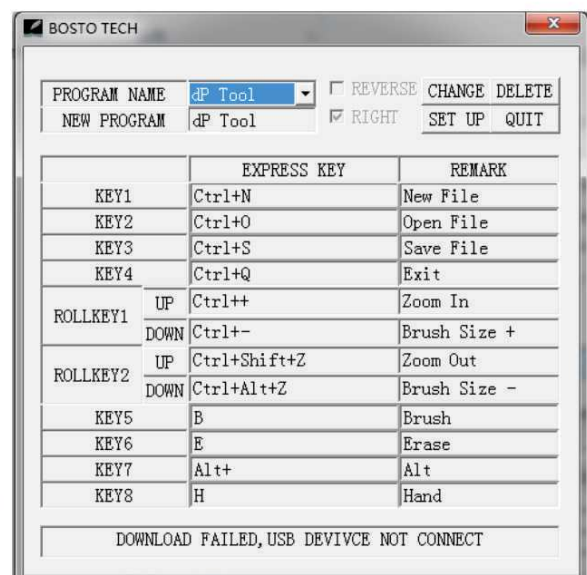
BOSTO TECH

| PROGRAM NAME | dP Tool | REVERSE | CHANGE | DELETE |
|---|---|---|---|---|
| NEW PROGRAM | dP Tool | RIGHT | SET UP | QUIT |

| | | EXPRESS KEY | REMARK |
|---|---|---|---|
| KEY1 | | Ctrl+N | New File |
| KEY2 | | Ctrl+O | Open File |
| KEY3 | | Ctrl+S | Save File |
| KEY4 | | Ctrl+Q | Exit |
| ROLLKEY1 | UP | Ctrl++ | Zoom In |
| ROLLKEY1 | DOWN | Ctrl+- | Brush Size + |
| ROLLKEY2 | UP | Ctrl+Shift+Z | Zoom Out |
| ROLLKEY2 | DOWN | Ctrl+Alt+Z | Brush Size - |
| KEY5 | | B | Brush |
| KEY6 | | E | Erase |
| KEY7 | | Alt+ | Alt |
| KEY8 | | H | Hand |

DOWNLOAD FAILED, USB DEVIVCE NOT CONNECT